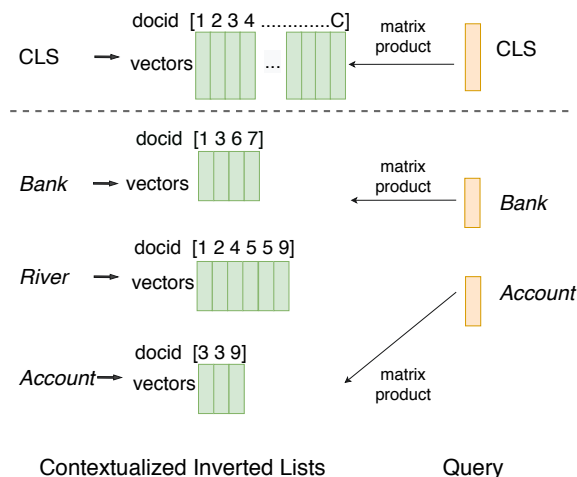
docid [1 2 3 4 ............C]

CLS vectors ...

matrix product

CLS

docid [1 3 6 7]

*Bank* vectors

matrix product

*Bank*

docid [1 2 4 5 5 9]

*River* vectors

*Account*

docid [3 3 9]

*Account* vectors

matrix product

Contextualized Inverted Lists

Query